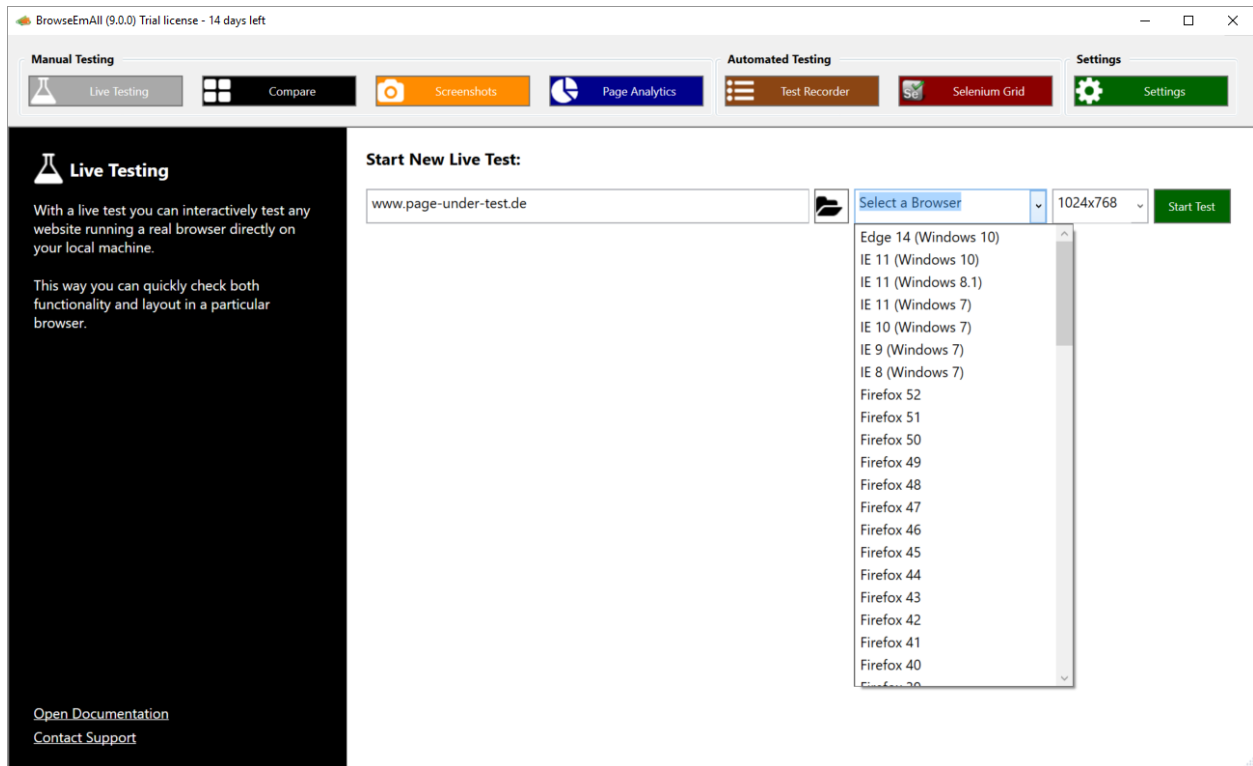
BrowseEmAll (9.0.0) Trial license - 14 days left

Manual Testing
Live Testing
Compare
Screenshots
Page Analytics

Automated Testing
Test Recorder
Selenium Grid

Settings
Settings

Live Testing

With a live test you can interactively test any website running a real browser directly on your local machine.

This way you can quickly check both functionality and layout in a particular browser.

Open Documentation
Contact Support

Start New Live Test:

www.page-under-test.de
Select a Browser
1024x768
Start Test

Edge 14 (Windows 10)
IE 11 (Windows 10)
IE 11 (Windows 8.1)
IE 11 (Windows 7)
IE 10 (Windows 7)
IE 9 (Windows 7)
IE 8 (Windows 7)
Firefox 52
Firefox 51
Firefox 50
Firefox 49
Firefox 48
Firefox 47
Firefox 46
Firefox 45
Firefox 44
Firefox 43
Firefox 42
Firefox 41
Firefox 40
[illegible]